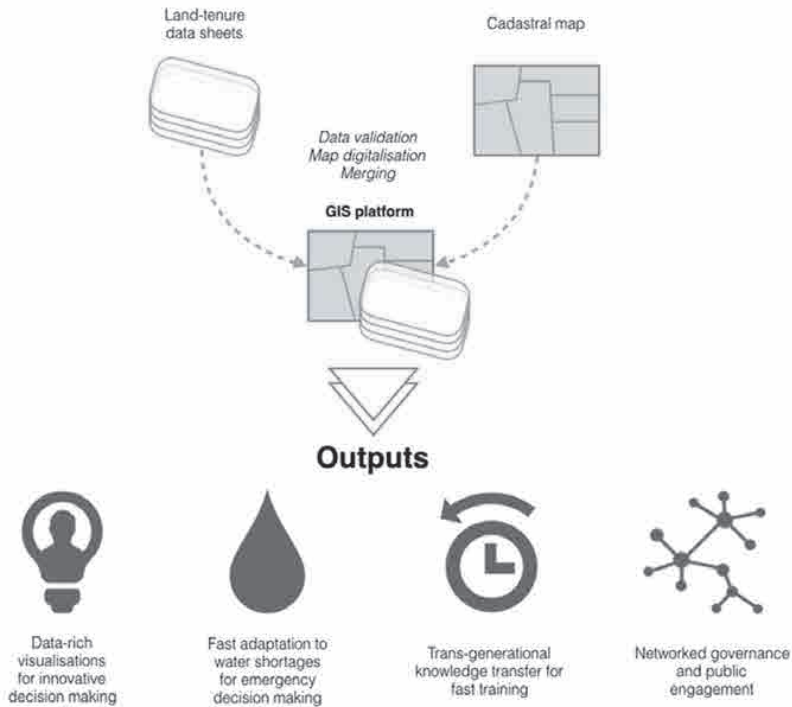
Land-tenure data sheets

Cadastral map

Data validation
Map digitalisation
Merging

GIS platform

Outputs

Data-rich visualisations for innovative decision making

Fast adaptation to water shortages for emergency decision making

Trans-generational knowledge transfer for fast training

Networked governance and public engagement